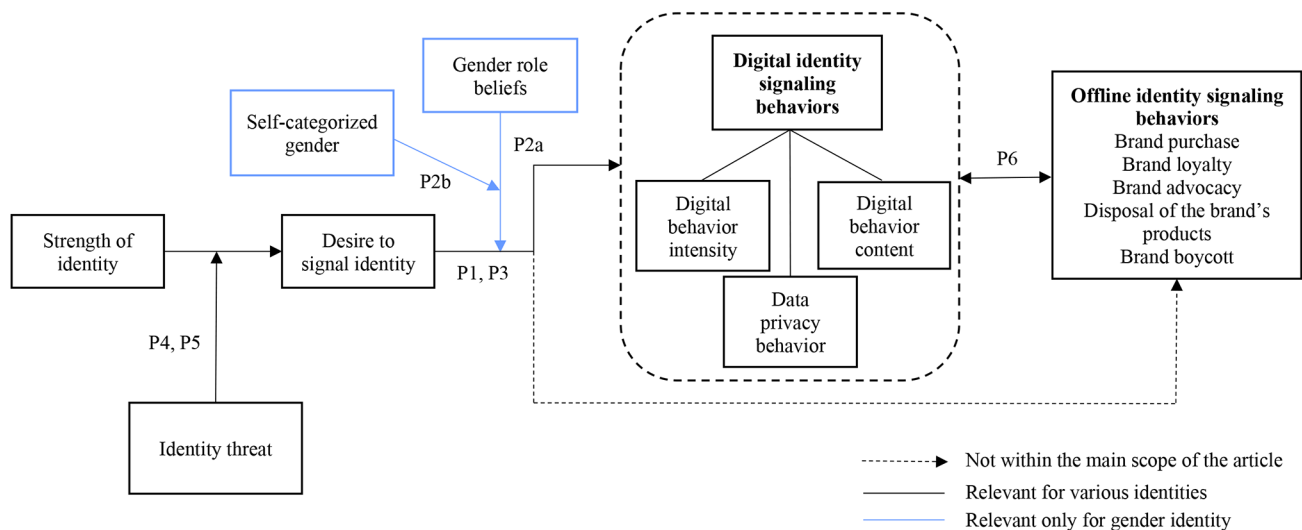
Gender role beliefs

Self-categorized gender

P2a

P2b

Strength of identity

Desire to signal identity

P1, P3

P4, P5

Identity threat

**Digital identity signaling behaviors**

Digital behavior intensity

Digital behavior content

Data privacy behavior

P6

**Offline identity signaling behaviors**
Brand purchase
Brand loyalty
Brand advocacy
Disposal of the brand's products
Brand boycott

Not within the main scope of the article

Relevant for various identities

Relevant only for gender identity